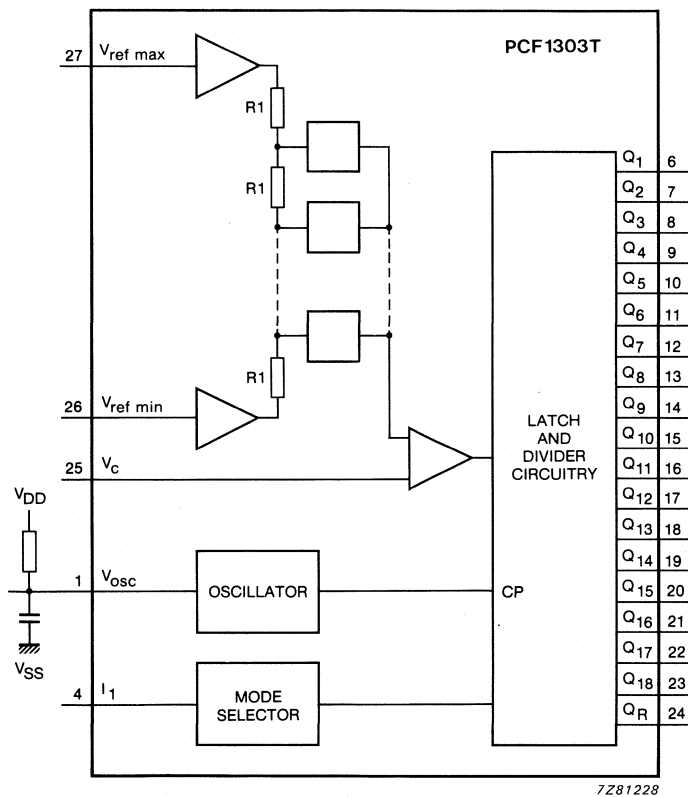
PCF1303T

27 $V_{ref\ max}$

R1

R1

R1

26 $V_{ref\ min}$

25 $V_c$

$V_{DD}$

1 $V_{osc}$

$V_{SS}$

4 $I_1$

OSCILLATOR

MODE SELECTOR

CP

LATCH AND DIVIDER CIRCUITRY

$Q_1$ 6
$Q_2$ 7
$Q_3$ 8
$Q_4$ 9
$Q_5$ 10
$Q_6$ 11
$Q_7$ 12
$Q_8$ 13
$Q_9$ 14
$Q_{10}$ 15
$Q_{11}$ 16
$Q_{12}$ 17
$Q_{13}$ 18
$Q_{14}$ 19
$Q_{15}$ 20
$Q_{16}$ 21
$Q_{17}$ 22
$Q_{18}$ 23
$Q_R$ 24

7Z81228